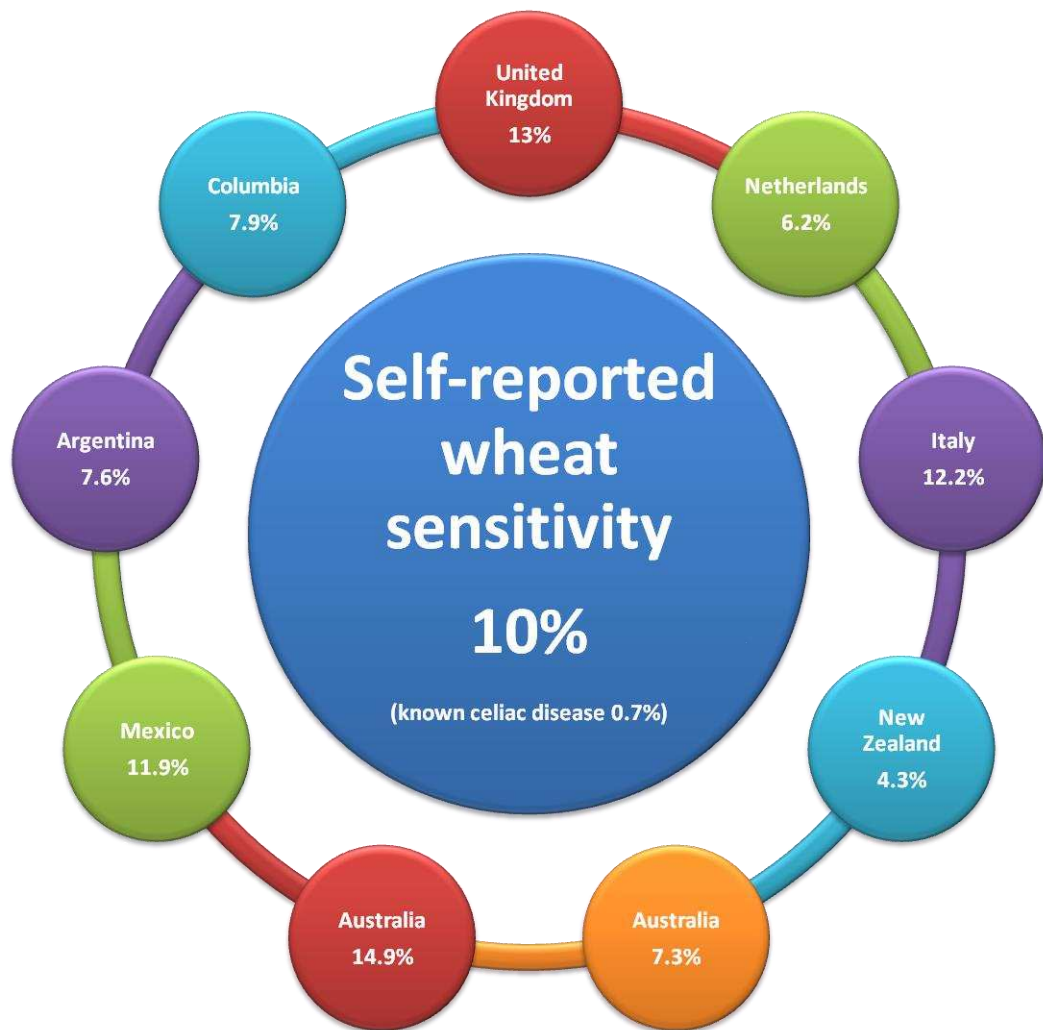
Self-reported wheat sensitivity

10%

(known celiac disease 0.7%)

United Kingdom
13%

Netherlands
6.2%

Italy
12.2%

New Zealand
4.3%

Australia
7.3%

Australia
14.9%

Mexico
11.9%

Argentina
7.6%

Columbia
7.9%